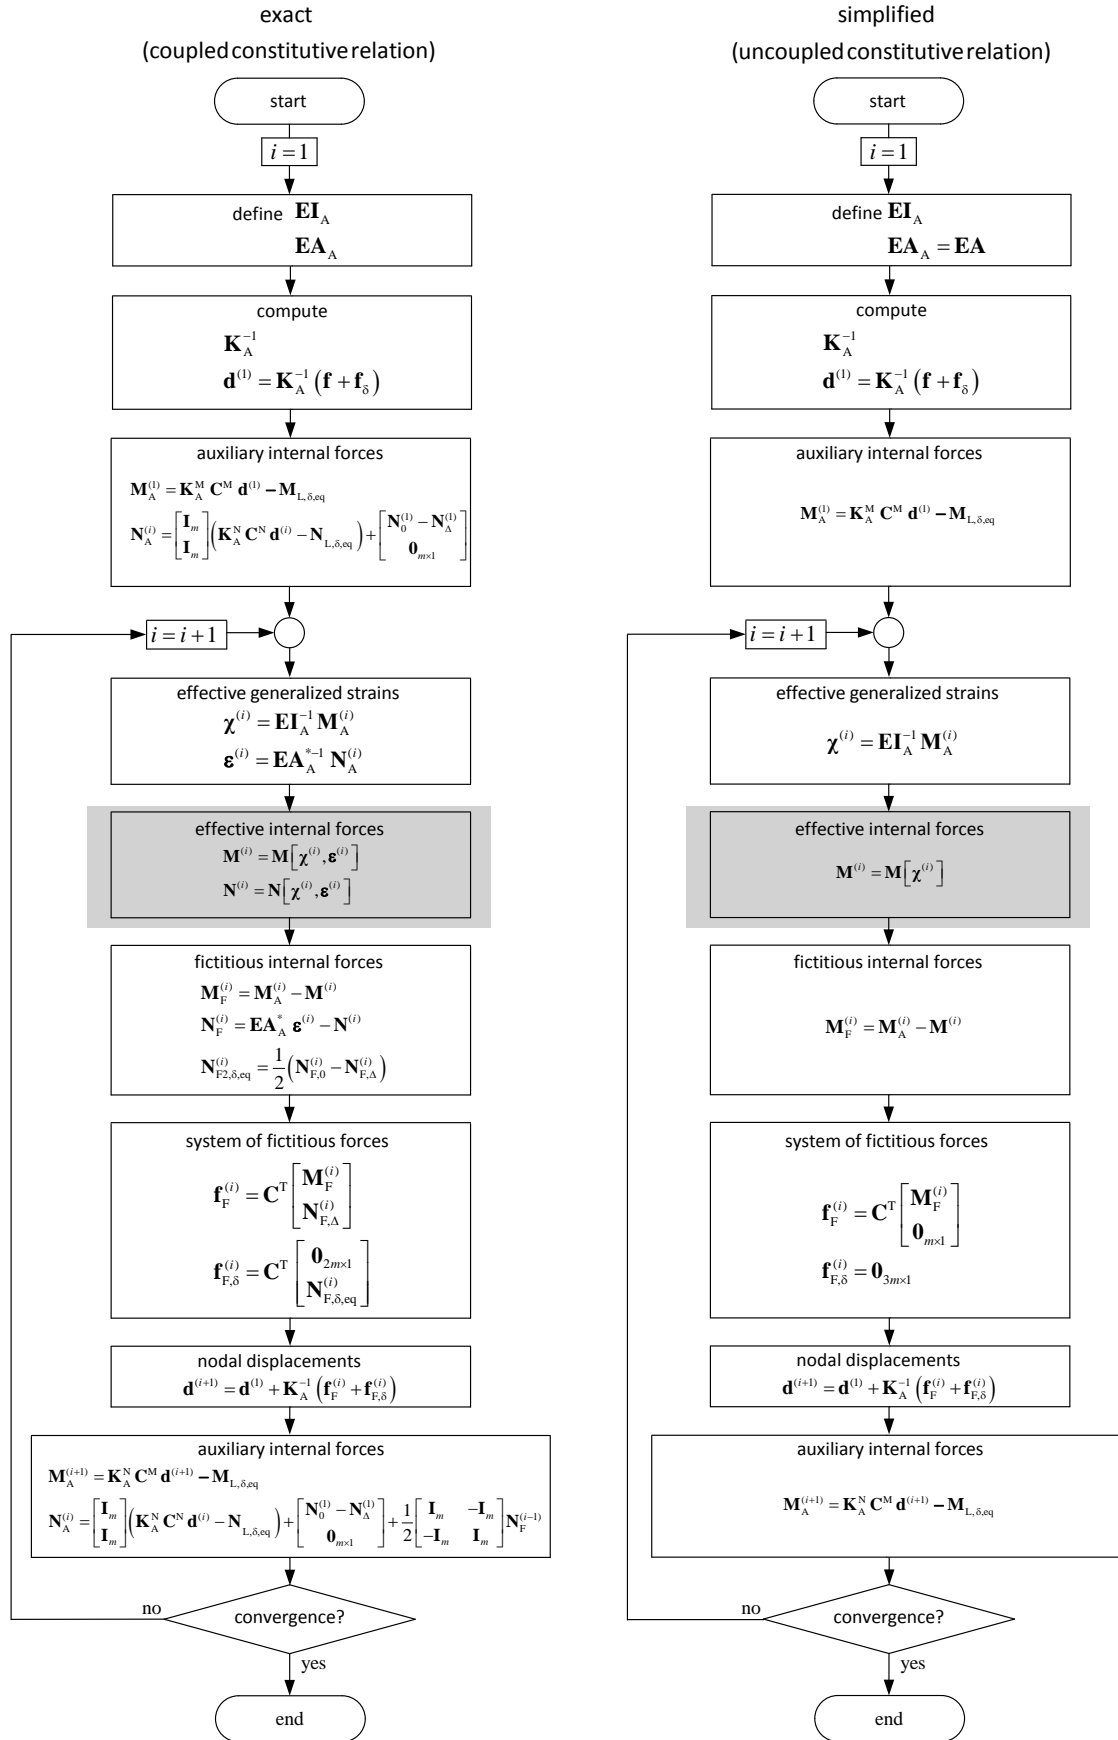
exact
(coupled constitutive relation)

start

$i=1$

define $\mathbf{EI}_A$
$\mathbf{EA}_A$

compute
$\mathbf{K}_A^{-1}$
$\mathbf{d}^{(1)}=\mathbf{K}_A^{-1}\left(\mathbf{f}+\mathbf{f}_\delta\right)$

auxiliary internal forces
$\mathbf{M}_A^{(1)}=\mathbf{K}_A^M\,\mathbf{C}^M\,\mathbf{d}^{(1)}-\mathbf{M}_{L,\delta,eq}$
$\mathbf{N}_A^{(i)}=\begin{bmatrix}\mathbf{I}_m\\ \mathbf{I}_m\end{bmatrix}\left(\mathbf{K}_A^N\,\mathbf{C}^N\,\mathbf{d}^{(i)}-\mathbf{N}_{L,\delta,eq}\right)+\begin{bmatrix}\mathbf{N}_0^{(1)}-\mathbf{N}_\Delta^{(1)}\\ \mathbf{0}_{m\times1}\end{bmatrix}$

$i=i+1$

effective generalized strains
$\boldsymbol{\chi}^{(i)}=\mathbf{EI}_A^{-1}\,\mathbf{M}_A^{(i)}$
$\boldsymbol{\varepsilon}^{(i)}=\mathbf{EA}_A^{*-1}\,\mathbf{N}_A^{(i)}$

effective internal forces
$\mathbf{M}^{(i)}=\mathbf{M}\left[\boldsymbol{\chi}^{(i)},\boldsymbol{\varepsilon}^{(i)}\right]$
$\mathbf{N}^{(i)}=\mathbf{N}\left[\boldsymbol{\chi}^{(i)},\boldsymbol{\varepsilon}^{(i)}\right]$

fictitious internal forces
$\mathbf{M}_F^{(i)}=\mathbf{M}_A^{(i)}-\mathbf{M}^{(i)}$
$\mathbf{N}_F^{(i)}=\mathbf{EA}_A^*\,\boldsymbol{\varepsilon}^{(i)}-\mathbf{N}^{(i)}$
$\mathbf{N}_{F2,\delta,eq}^{(i)}=\frac{1}{2}\left(\mathbf{N}_{F,0}^{(i)}-\mathbf{N}_{F,\Delta}^{(i)}\right)$

system of fictitious forces
$\mathbf{f}_F^{(i)}=\mathbf{C}^T\begin{bmatrix}\mathbf{M}_F^{(i)}\\ \mathbf{N}_{F,\Delta}^{(i)}\end{bmatrix}$
$\mathbf{f}_{F,\delta}^{(i)}=\mathbf{C}^T\begin{bmatrix}\mathbf{0}_{2m\times1}\\ \mathbf{N}_{F,\delta,eq}^{(i)}\end{bmatrix}$

nodal displacements
$\mathbf{d}^{(i+1)}=\mathbf{d}^{(1)}+\mathbf{K}_A^{-1}\left(\mathbf{f}_F^{(i)}+\mathbf{f}_{F,\delta}^{(i)}\right)$

auxiliary internal forces
$\mathbf{M}_A^{(i+1)}=\mathbf{K}_A^N\,\mathbf{C}^M\,\mathbf{d}^{(i+1)}-\mathbf{M}_{L,\delta,eq}$
$\mathbf{N}_A^{(i)}=\begin{bmatrix}\mathbf{I}_m\\ \mathbf{I}_m\end{bmatrix}\left(\mathbf{K}_A^N\,\mathbf{C}^N\,\mathbf{d}^{(i)}-\mathbf{N}_{L,\delta,eq}\right)+\begin{bmatrix}\mathbf{N}_0^{(1)}-\mathbf{N}_\Delta^{(1)}\\ \mathbf{0}_{m\times1}\end{bmatrix}+\frac{1}{2}\begin{bmatrix}\mathbf{I}_m & -\mathbf{I}_m\\ -\mathbf{I}_m & \mathbf{I}_m\end{bmatrix}\mathbf{N}_F^{(i-1)}$

no
convergence?
yes

end

simplified
(uncoupled constitutive relation)

start

$i=1$

define $\mathbf{EI}_A$
$\mathbf{EA}_A=\mathbf{EA}$

compute
$\mathbf{K}_A^{-1}$
$\mathbf{d}^{(1)}=\mathbf{K}_A^{-1}\left(\mathbf{f}+\mathbf{f}_\delta\right)$

auxiliary internal forces
$\mathbf{M}_A^{(1)}=\mathbf{K}_A^M\,\mathbf{C}^M\,\mathbf{d}^{(1)}-\mathbf{M}_{L,\delta,eq}$

$i=i+1$

effective generalized strains
$\boldsymbol{\chi}^{(i)}=\mathbf{EI}_A^{-1}\,\mathbf{M}_A^{(i)}$

effective internal forces
$\mathbf{M}^{(i)}=\mathbf{M}\left[\boldsymbol{\chi}^{(i)}\right]$

fictitious internal forces
$\mathbf{M}_F^{(i)}=\mathbf{M}_A^{(i)}-\mathbf{M}^{(i)}$

system of fictitious forces
$\mathbf{f}_F^{(i)}=\mathbf{C}^T\begin{bmatrix}\mathbf{M}_F^{(i)}\\ \mathbf{0}_{m\times1}\end{bmatrix}$
$\mathbf{f}_{F,\delta}^{(i)}=\mathbf{0}_{3m\times1}$

nodal displacements
$\mathbf{d}^{(i+1)}=\mathbf{d}^{(1)}+\mathbf{K}_A^{-1}\left(\mathbf{f}_F^{(i)}+\mathbf{f}_{F,\delta}^{(i)}\right)$

auxiliary internal forces
$\mathbf{M}_A^{(i+1)}=\mathbf{K}_A^N\,\mathbf{C}^M\,\mathbf{d}^{(i+1)}-\mathbf{M}_{L,\delta,eq}$

no
convergence?
yes

end